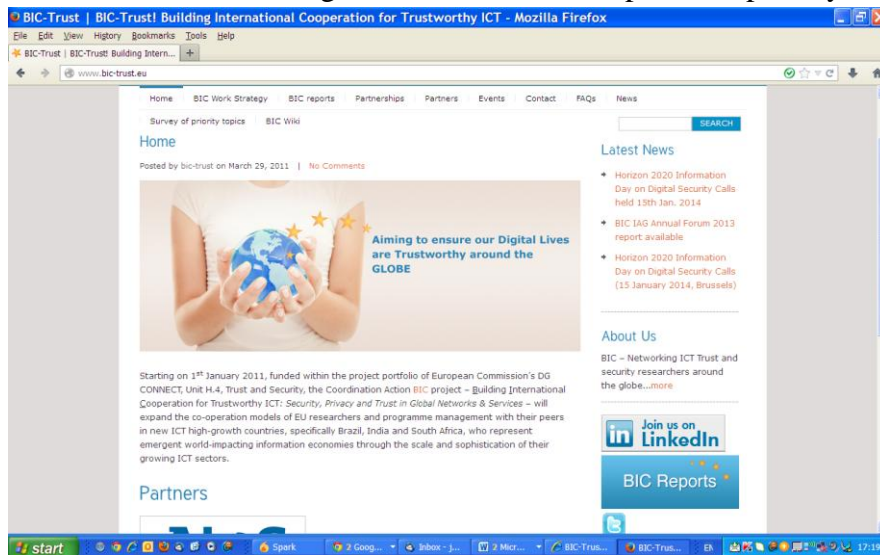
BIC-Trust | BIC-Trust! Building International Cooperation for Trustworthy ICT - Mozilla Firefox

File Edit View History Bookmarks Tools Help

BIC-Trust | BIC-Trust! Building Intern...

www.bic-trust.eu

Home BIC Work Strategy BIC reports Partnerships Partners Events Contact FAQs News

Survey of priority topics BIC Wiki

SEARCH

Home

Posted by bic-trust on March 29, 2011 | No Comments

Aiming to ensure our Digital Lives are Trustworthy around the GLOBE

Starting on 1st January 2011, funded within the project portfolio of European Commission's DG CONNECT, Unit H.4, Trust and Security, the Coordination Action BIC project – Building International Cooperation for Trustworthy ICT: Security, Privacy and Trust in Global Networks & Services – will expand the co-operation models of EU researchers and programme management with their peers in new ICT high-growth countries, specifically Brazil, India and South Africa, who represent emergent world-impacting information economies through the scale and sophistication of their growing ICT sectors.

Partners

Latest News

Horizon 2020 Information Day on Digital Security Calls held 15th Jan. 2014

BIC IAG Annual Forum 2013 report available

Horizon 2020 Information Day on Digital Security Calls (15 January 2014, Brussels)

About Us

BIC – Networking ICT Trust and security researchers around the globe...more

Join us on LinkedIn

BIC Reports

start Spark 2 Goog... Inbox - j... 2 Micr... BIC-Trus... BIC-Trus... EN 17:19